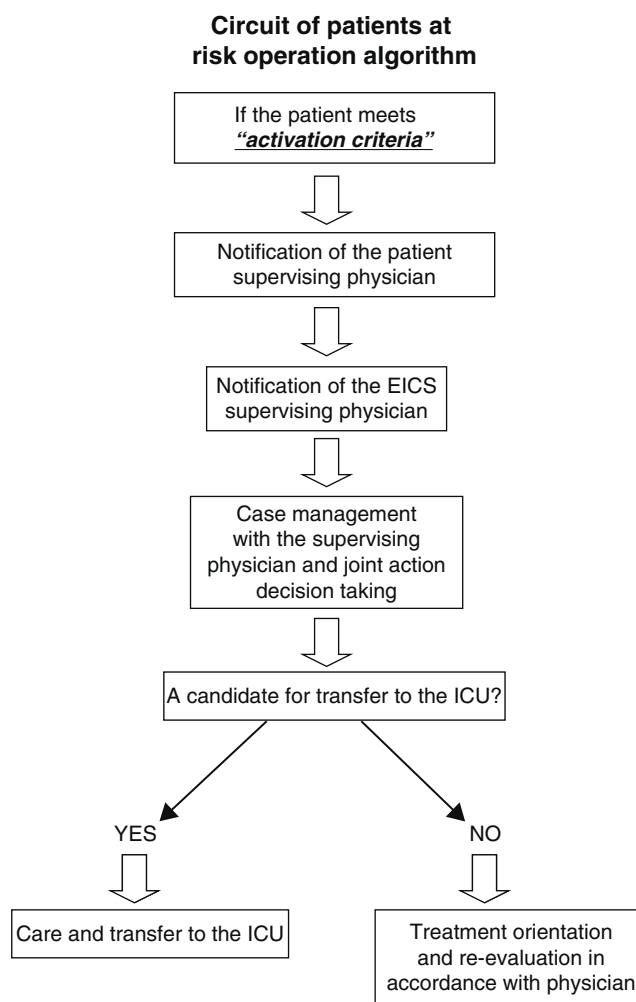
**Circuit of patients at risk operation algorithm**

If the patient meets ***"activation criteria"***

Notification of the patient supervising physician

Notification of the EICS supervising physician

Case management with the supervising physician and joint action decision taking

A candidate for transfer to the ICU?

YES

NO

Care and transfer to the ICU

Treatment orientation and re-evaluation in accordance with physician